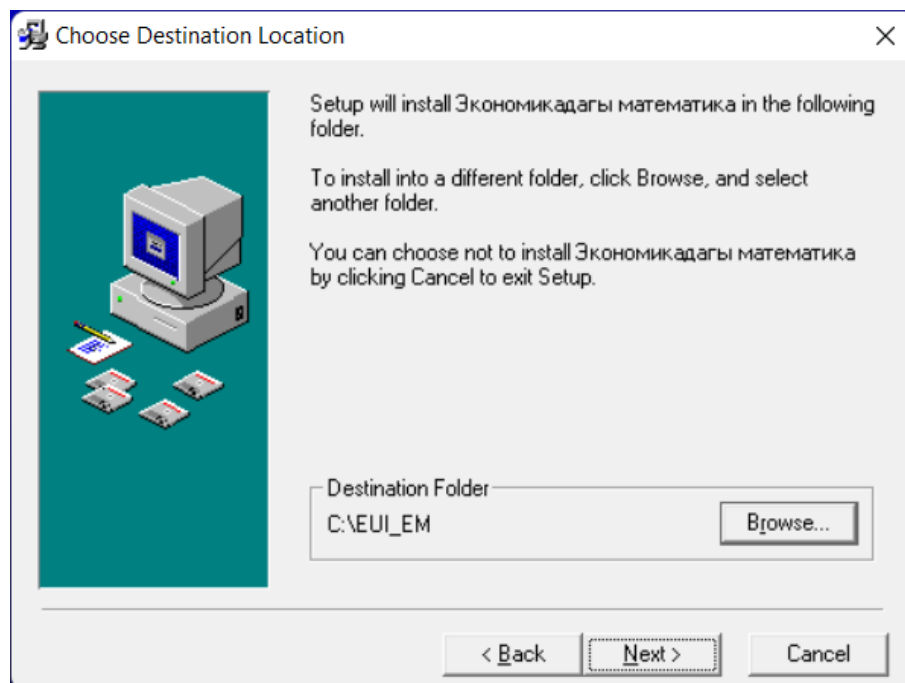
Choose Destination Location

Setup will install Экономикадагы математика in the following folder.

To install into a different folder, click Browse, and select another folder.

You can choose not to install Экономикадагы математика by clicking Cancel to exit Setup.

Destination Folder

C:\EUI_EM

Browse...

< Back

Next >

Cancel